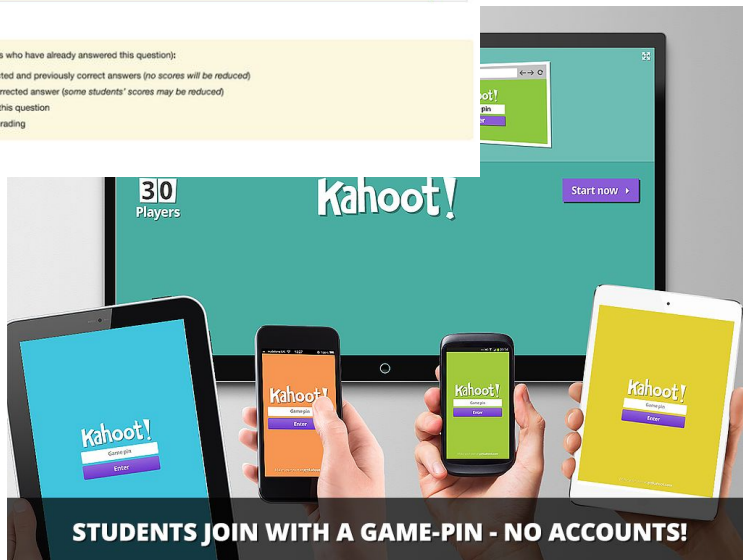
s who have already answered this question:
ted and previously correct answers (no scores will be reduced)
rrected answer (some students' scores may be reduced)
this question
rading

oot!
pin
ter

30
Players

Kahoot!

Start now ▸

Kahoot!
Game pin
Enter

Kahoot!
Game pin
Enter

Kahoot!
Game pin
Enter

Kahoot!
Game pin
Enter

STUDENTS JOIN WITH A GAME-PIN - NO ACCOUNTS!